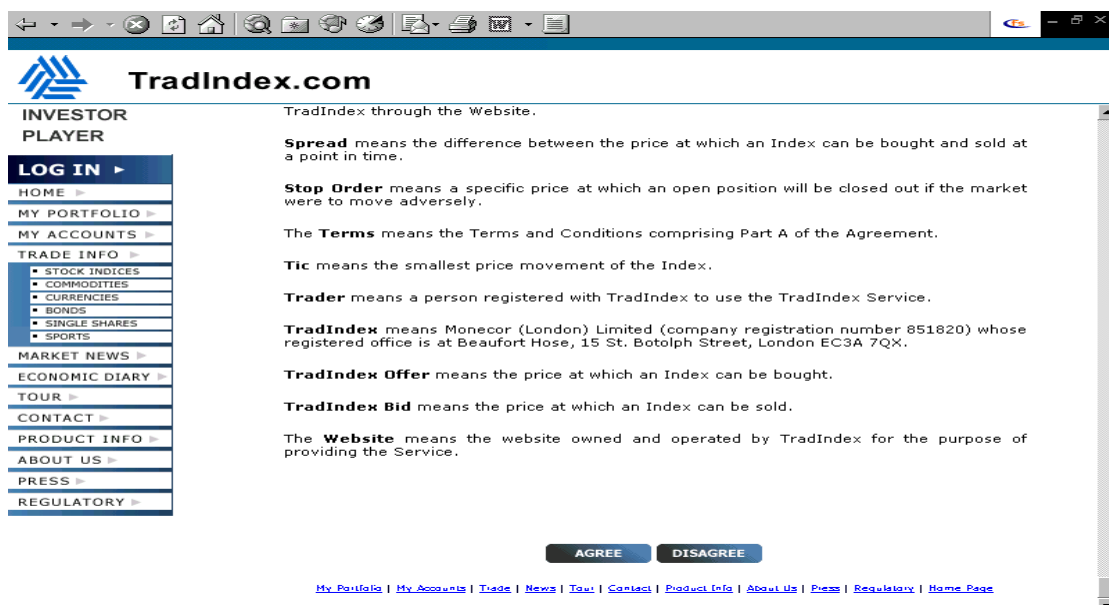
TradIndex.com

INVESTOR
PLAYER

LOG IN ►
HOME ►
MY PORTFOLIO ►
MY ACCOUNTS ►
TRADE INFO ►
• STOCK INDICES
• COMMODITIES
• CURRENCIES
• BONDS
• SINGLE SHARES
• SPORTS
MARKET NEWS ►
ECONOMIC DIARY ►
TOUR ►
CONTACT ►
PRODUCT INFO ►
ABOUT US ►
PRESS ►
REGULATORY ►

TradIndex through the Website.

**Spread** means the difference between the price at which an Index can be bought and sold at a point in time.

**Stop Order** means a specific price at which an open position will be closed out if the market were to move adversely.

The **Terms** means the Terms and Conditions comprising Part A of the Agreement.

**Tic** means the smallest price movement of the Index.

**Trader** means a person registered with TradIndex to use the TradIndex Service.

**TradIndex** means Monecor (London) Limited (company registration number 851820) whose registered office is at Beaufort Hose, 15 St. Botolph Street, London EC3A 7QX.

**TradIndex Offer** means the price at which an Index can be bought.

**TradIndex Bid** means the price at which an Index can be sold.

The **Website** means the website owned and operated by TradIndex for the purpose of providing the Service.

AGREE DISAGREE

My Portfolio | My Accounts | Trade | News | Tour | Contact | Product Info | About Us | Press | Regulatory | Home Page